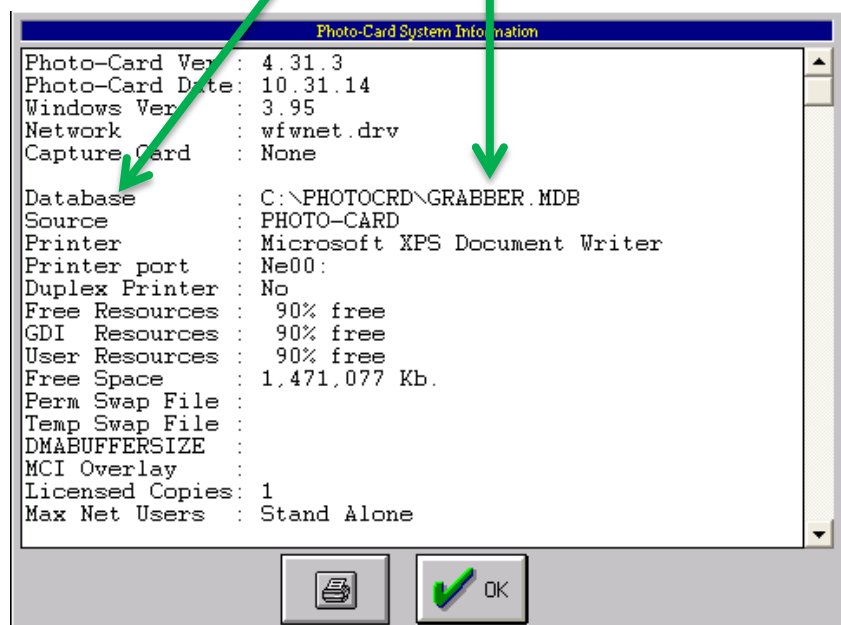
Photo-Card System Information

Photo-Card Ver : 4.31.3
Photo-Card Date: 10.31.14
Windows Ver : 3.95
Network : wfwnet.drv
Capture Card : None

Database : C:\PHOTOCRD\GRABBER.MDB
Source : PHOTO-CARD
Printer : Microsoft XPS Document Writer
Printer port : Ne00:
Duplex Printer : No
Free Resources : 90% free
GDI Resources : 90% free
User Resources : 90% free
Free Space : 1,471,077 Kb.
Perm Swap File :
Temp Swap File :
DMABUFFERSIZE :
MCI Overlay :
Licensed Copies: 1
Max Net Users : Stand Alone

OK